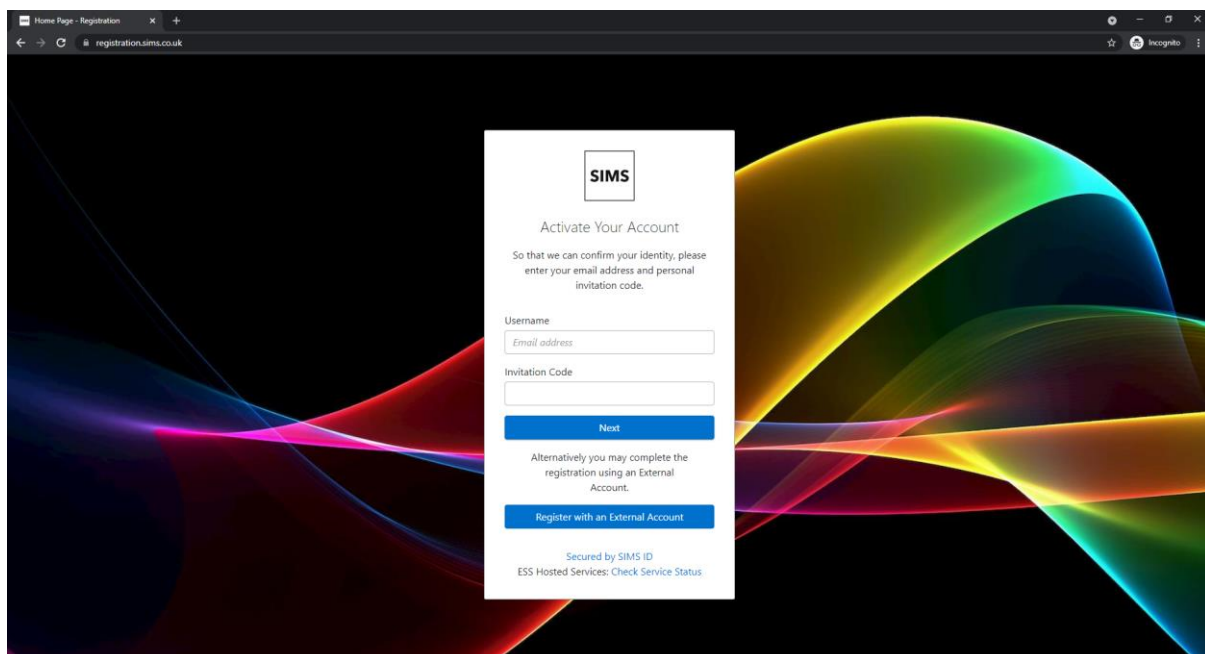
Home Page - Registration

registration.sims.co.uk

Incognito

SIMS

Activate Your Account

So that we can confirm your identity, please enter your email address and personal invitation code.

Username

Email address

Invitation Code

Next

Alternatively you may complete the registration using an External Account.

Register with an External Account

Secured by SIMS ID

ESS Hosted Services: Check Service Status